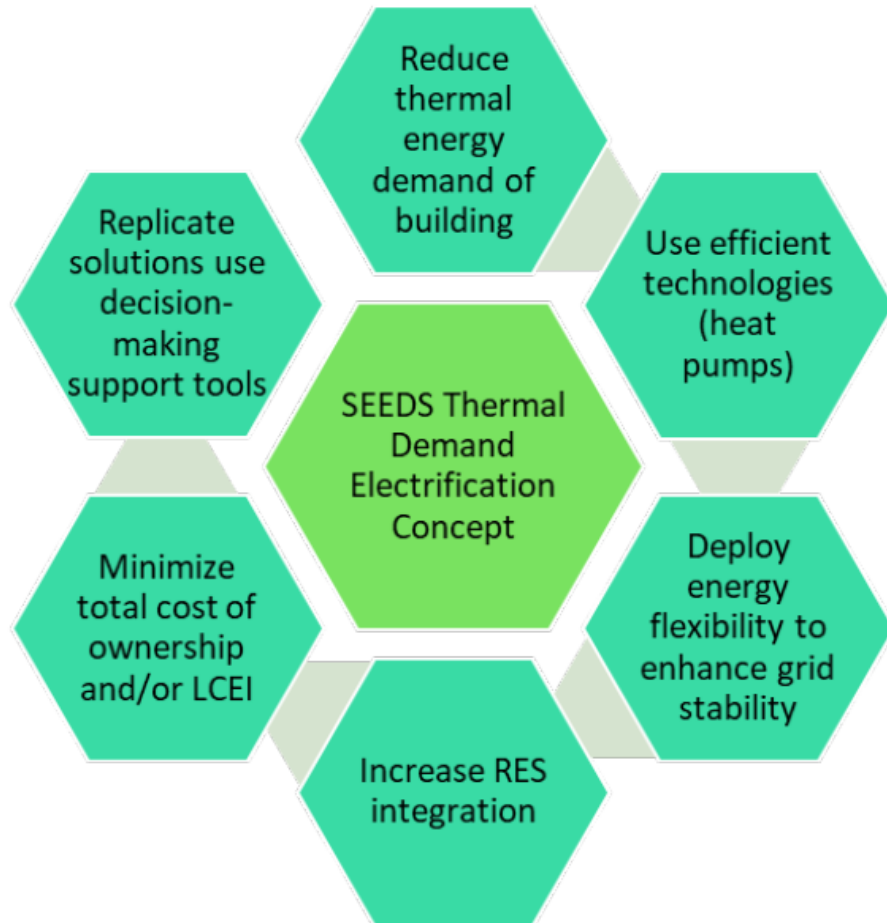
SEEDS Thermal Demand Electrification Concept

Reduce thermal energy demand of building

Use efficient technologies (heat pumps)

Deploy energy flexibility to enhance grid stability

Increase RES integration

Minimize total cost of ownership and/or LCEI

Replicate solutions use decision-making support tools